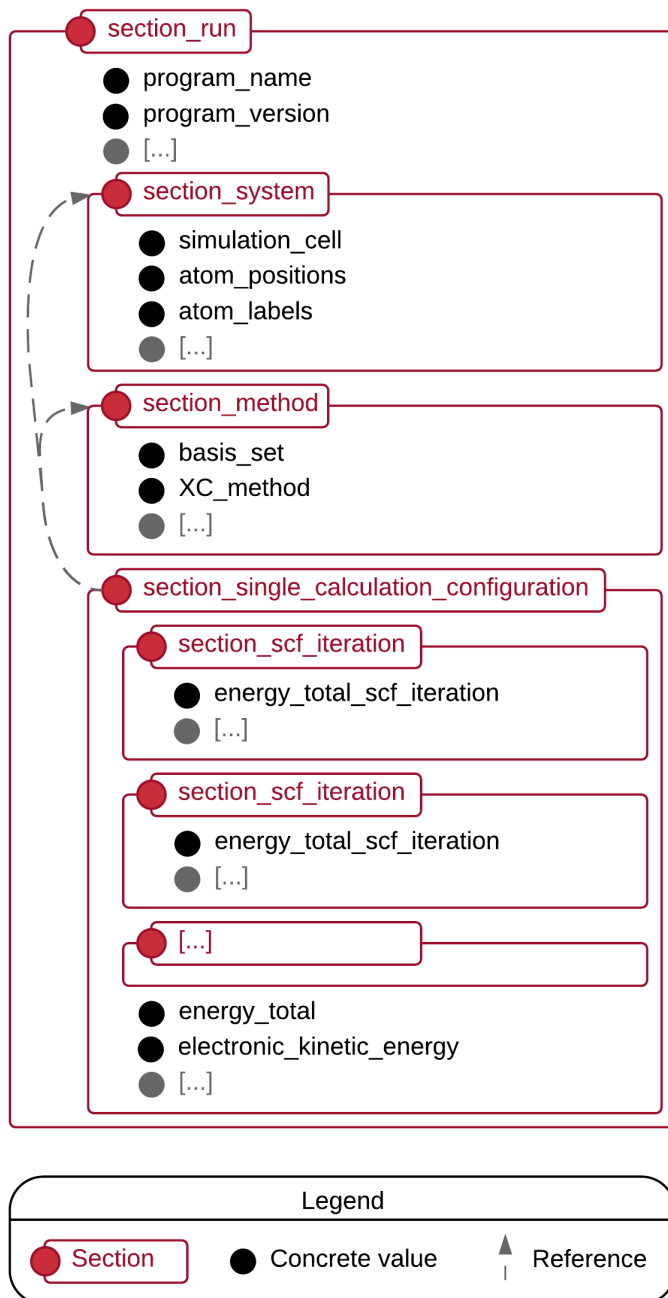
section_run

program_name

program_version

[...]

section_system

simulation_cell

atom_positions

atom_labels

[...]

section_method

basis_set

XC_method

[...]

section_single_calculation_configuration

section_scf_iteration

energy_total_scf_iteration

[...]

section_scf_iteration

energy_total_scf_iteration

[...]

[...]

energy_total

electronic_kinetic_energy

[...]

Legend

Section

Concrete value

Reference